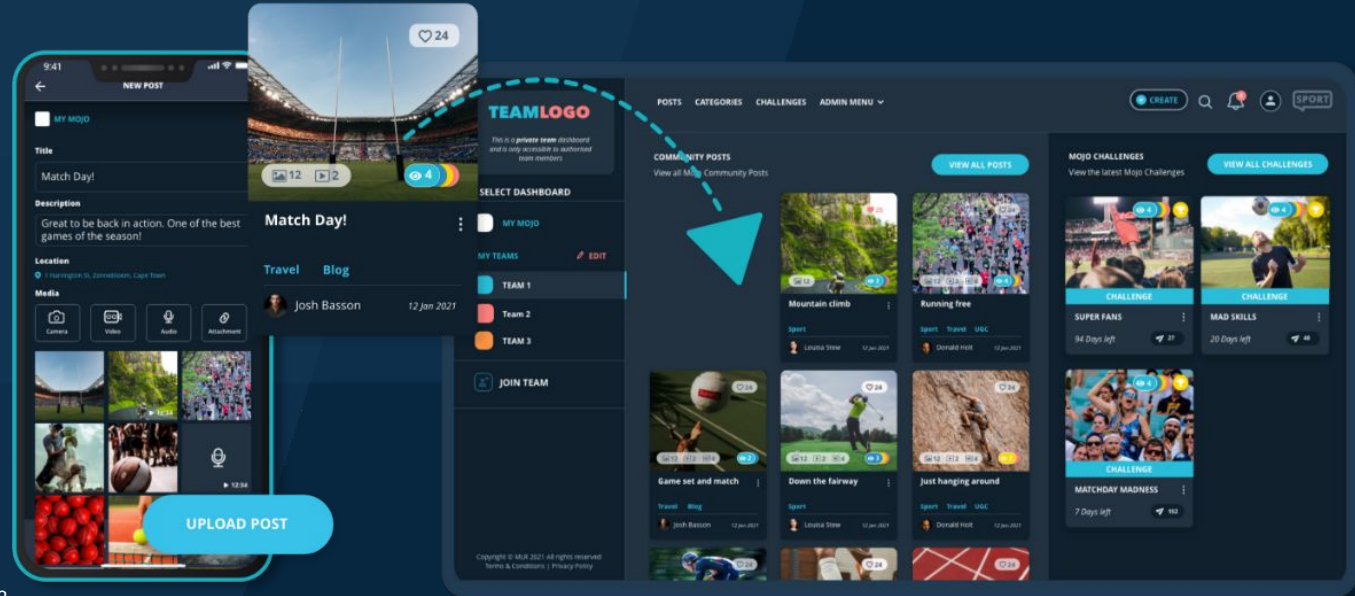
9:41
NEW POST
MY MOJO
Title
Match Day!
Description
Great to be back in action. One of the best games of the season!
Location
1 Harrington St, Zonnebloem, Cape Town
Media
Camera
Video
Audio
Attachment
12:34
12:34
UPLOAD POST

24
12
2
4
Match Day!
Travel
Blog
Josh Basson
12 Jan 2021

TEAMLOGO
This is a private team dashboard and is only accessible to authorised team members
SELECT DASHBOARD
MY MOJO
MY TEAMS
EDIT
TEAM 1
Team 2
TEAM 3
JOIN TEAM
Copyright © MLK 2021 All rights reserved Terms & Conditions | Privacy Policy

POSTS
CATEGORIES
CHALLENGES
ADMIN MENU
CREATE
SPORT

COMMUNITY POSTS
View all Mojo Community Posts
VIEW ALL POSTS

Mountain climb
Sport
Louisa Stew
12 Jan 2021

Running free
Sport
Travel
UGC
Donald Holt
12 Jan 2021

Game set and match
Travel
Blog
Josh Basson
12 Jan 2021

Down the fairway
Sport
Louisa Stew
12 Jan 2021

Just hanging around
Sport
Travel
UGC
Donald Holt
12 Jan 2021

MOJO CHALLENGES
View the latest Mojo Challenges
VIEW ALL CHALLENGES

CHALLENGE
SUPER FANS
94 Days left
27

CHALLENGE
MAD SKILLS
20 Days left
48

CHALLENGE
MATCHDAY MADNESS
7 Days left
102